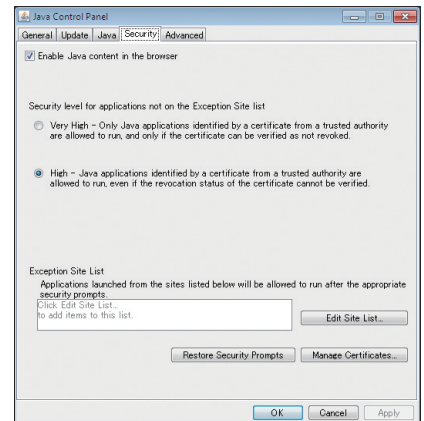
Java Control Panel

General | Update | Java | Security | Advanced

Enable Java content in the browser

Security level for applications not on the Exception Site list

Very High - Only Java applications identified by a certificate from a trusted authority are allowed to run, and only if the certificate can be verified as not revoked.

High - Java applications identified by a certificate from a trusted authority are allowed to run, even if the revocation status of the certificate cannot be verified.

Exception Site List
Applications launched from the sites listed below will be allowed to run after the appropriate security prompts.

Click Edit Site List...
to add items to this list.

Edit Site List...

Restore Security Prompts

Manage Certificates...

OK

Cancel

Apply